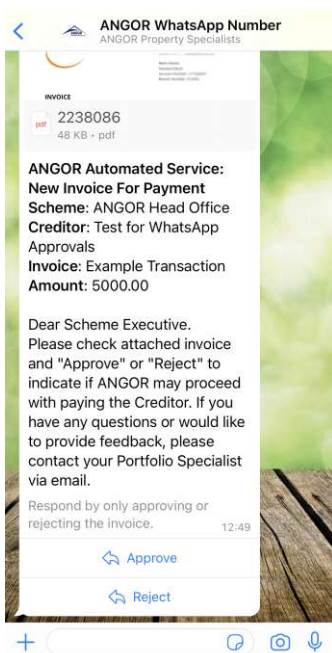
ANGOR WhatsApp Number
ANGOR Property Specialists

INVOICE

2238086
48 KB • pdf

**ANGOR Automated Service: New Invoice For Payment**
**Scheme**: ANGOR Head Office
**Creditor**: Test for WhatsApp Approvals
**Invoice**: Example Transaction
**Amount**: 5000.00

Dear Scheme Executive.
Please check attached invoice and "Approve" or "Reject" to indicate if ANGOR may proceed with paying the Creditor. If you have any questions or would like to provide feedback, please contact your Portfolio Specialist via email.

Respond by only approving or rejecting the invoice.

12:49

Approve

Reject